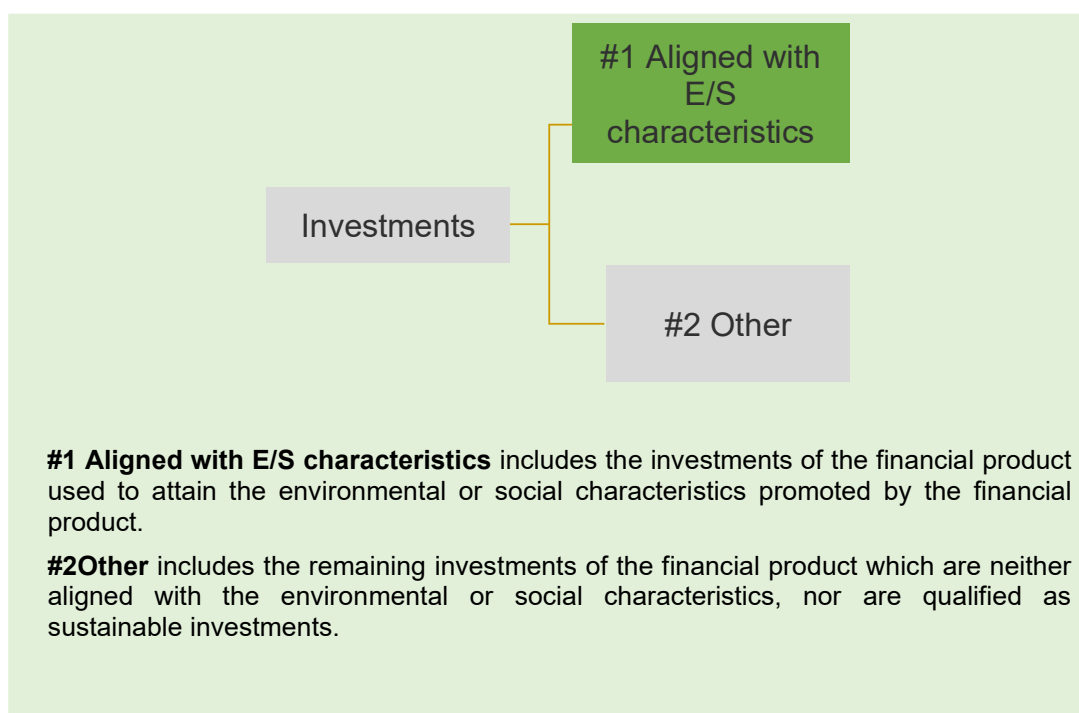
#1 Aligned with E/S characteristics

Investments

#2 Other

**#1 Aligned with E/S characteristics** includes the investments of the financial product used to attain the environmental or social characteristics promoted by the financial product.

**#2Other** includes the remaining investments of the financial product which are neither aligned with the environmental or social characteristics, nor are qualified as sustainable investments.